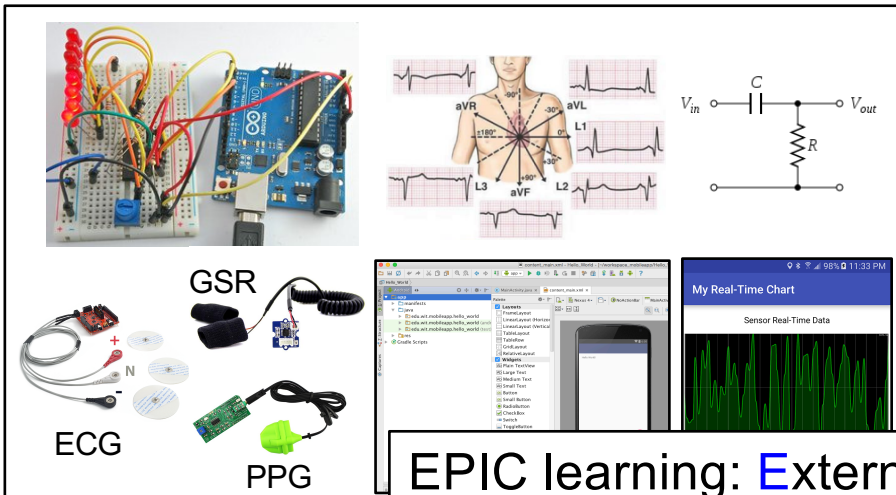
aVR
-90°
aVL
-30°
±180°
0°
L1
+30°
+90°
L3
aVF
L2

$V_{in}$
$C$
$V_{out}$
$R$

GSR

+
N
-

ECG

PPG

content_main.xml - Hello_World - [~/workspace_mobileapp/Hello_World] -
Hello_World
app
manifests
java
edu.wit.mobileapp.hello_world
edu.wit.mobileapp.hello_world
edu.wit.mobileapp.hello_world
res
Gradle Scripts
Palette
Layouts
FrameLayout
LinearLayout (Horizontal)
LinearLayout (Vertical)
TableLayout
TableRow
GridLayout
RelativeLayout
Widgets
Plain TextView
Large Text
Medium Text
Small Text
Button
Small Button
RadioButton
CheckBox
Switch
ToggleButton

98% 11:33 PM
My Real-Time Chart
Sensor Real-Time Data

EPIC learning: Extern